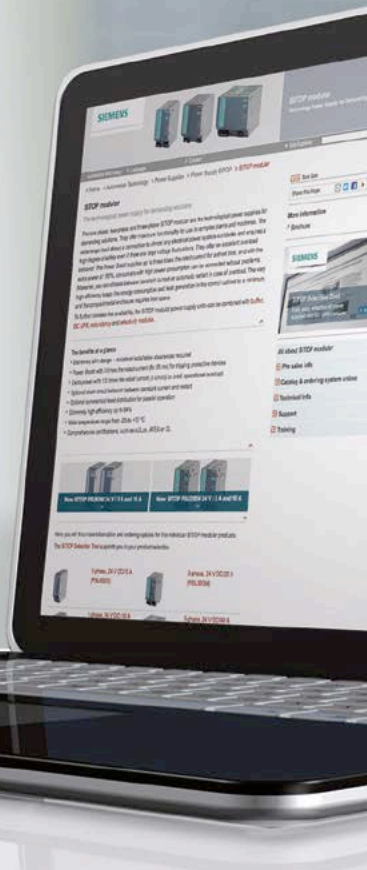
SIEMENS

SITOP modular

SITOP modular

The technological power supply for demanding solutions

The benefits at a glance

New SITOP PSU8200 24 V / 5 A and 10 A

New SITOP PSU8200 24 V / 5 A and 10 A

More information

Brochure

SIEMENS

All about SITOP modular

Pre sales info

Catalog & ordering system online

Technical info

Support

Training

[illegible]